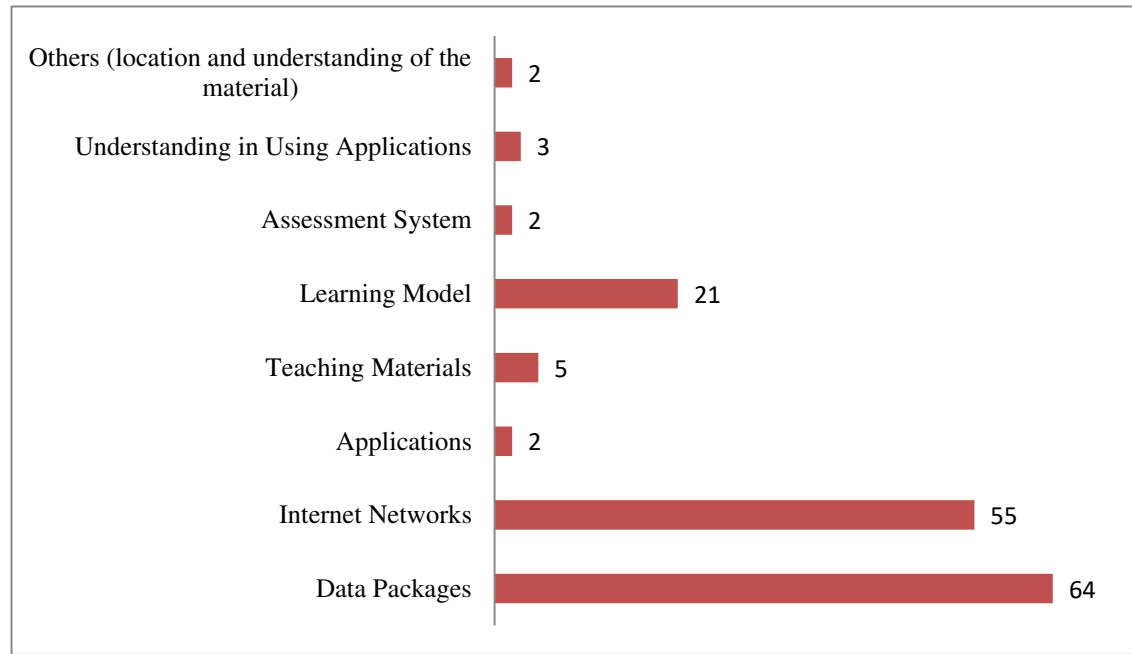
Others (location and understanding of the material) 2

Understanding in Using Applications 3

Assessment System 2

Learning Model 21

Teaching Materials 5

Applications 2

Internet Networks 55

Data Packages 64